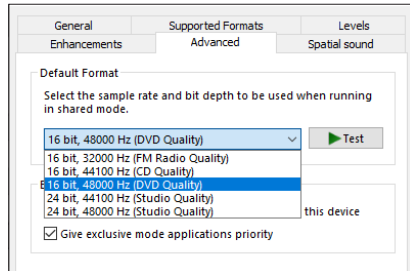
General
Supported Formats
Levels
Enhancements
Advanced
Spatial sound

Default Format

Select the sample rate and bit depth to be used when running in shared mode.

16 bit, 48000 Hz (DVD Quality)
Test

16 bit, 32000 Hz (FM Radio Quality)
16 bit, 44100 Hz (CD Quality)
16 bit, 48000 Hz (DVD Quality)
24 bit, 44100 Hz (Studio Quality)
24 bit, 48000 Hz (Studio Quality)

this device

Give exclusive mode applications priority